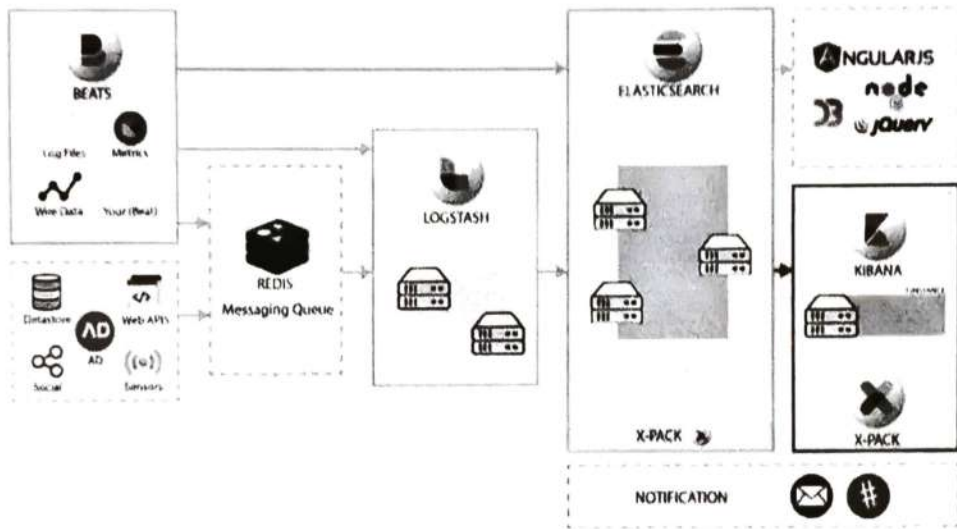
BEATS

Log Files

Metrics

Wire Data

Your (Beat)

Datastore

AD

AD

Web APIs

Social

Sensors

REDIS

Messaging Queue

LOGSTASH

ELASTICSEARCH

X-PACK

ANGULARJS

node

D3

jQuery

KIBANA

X-PACK

NOTIFICATION